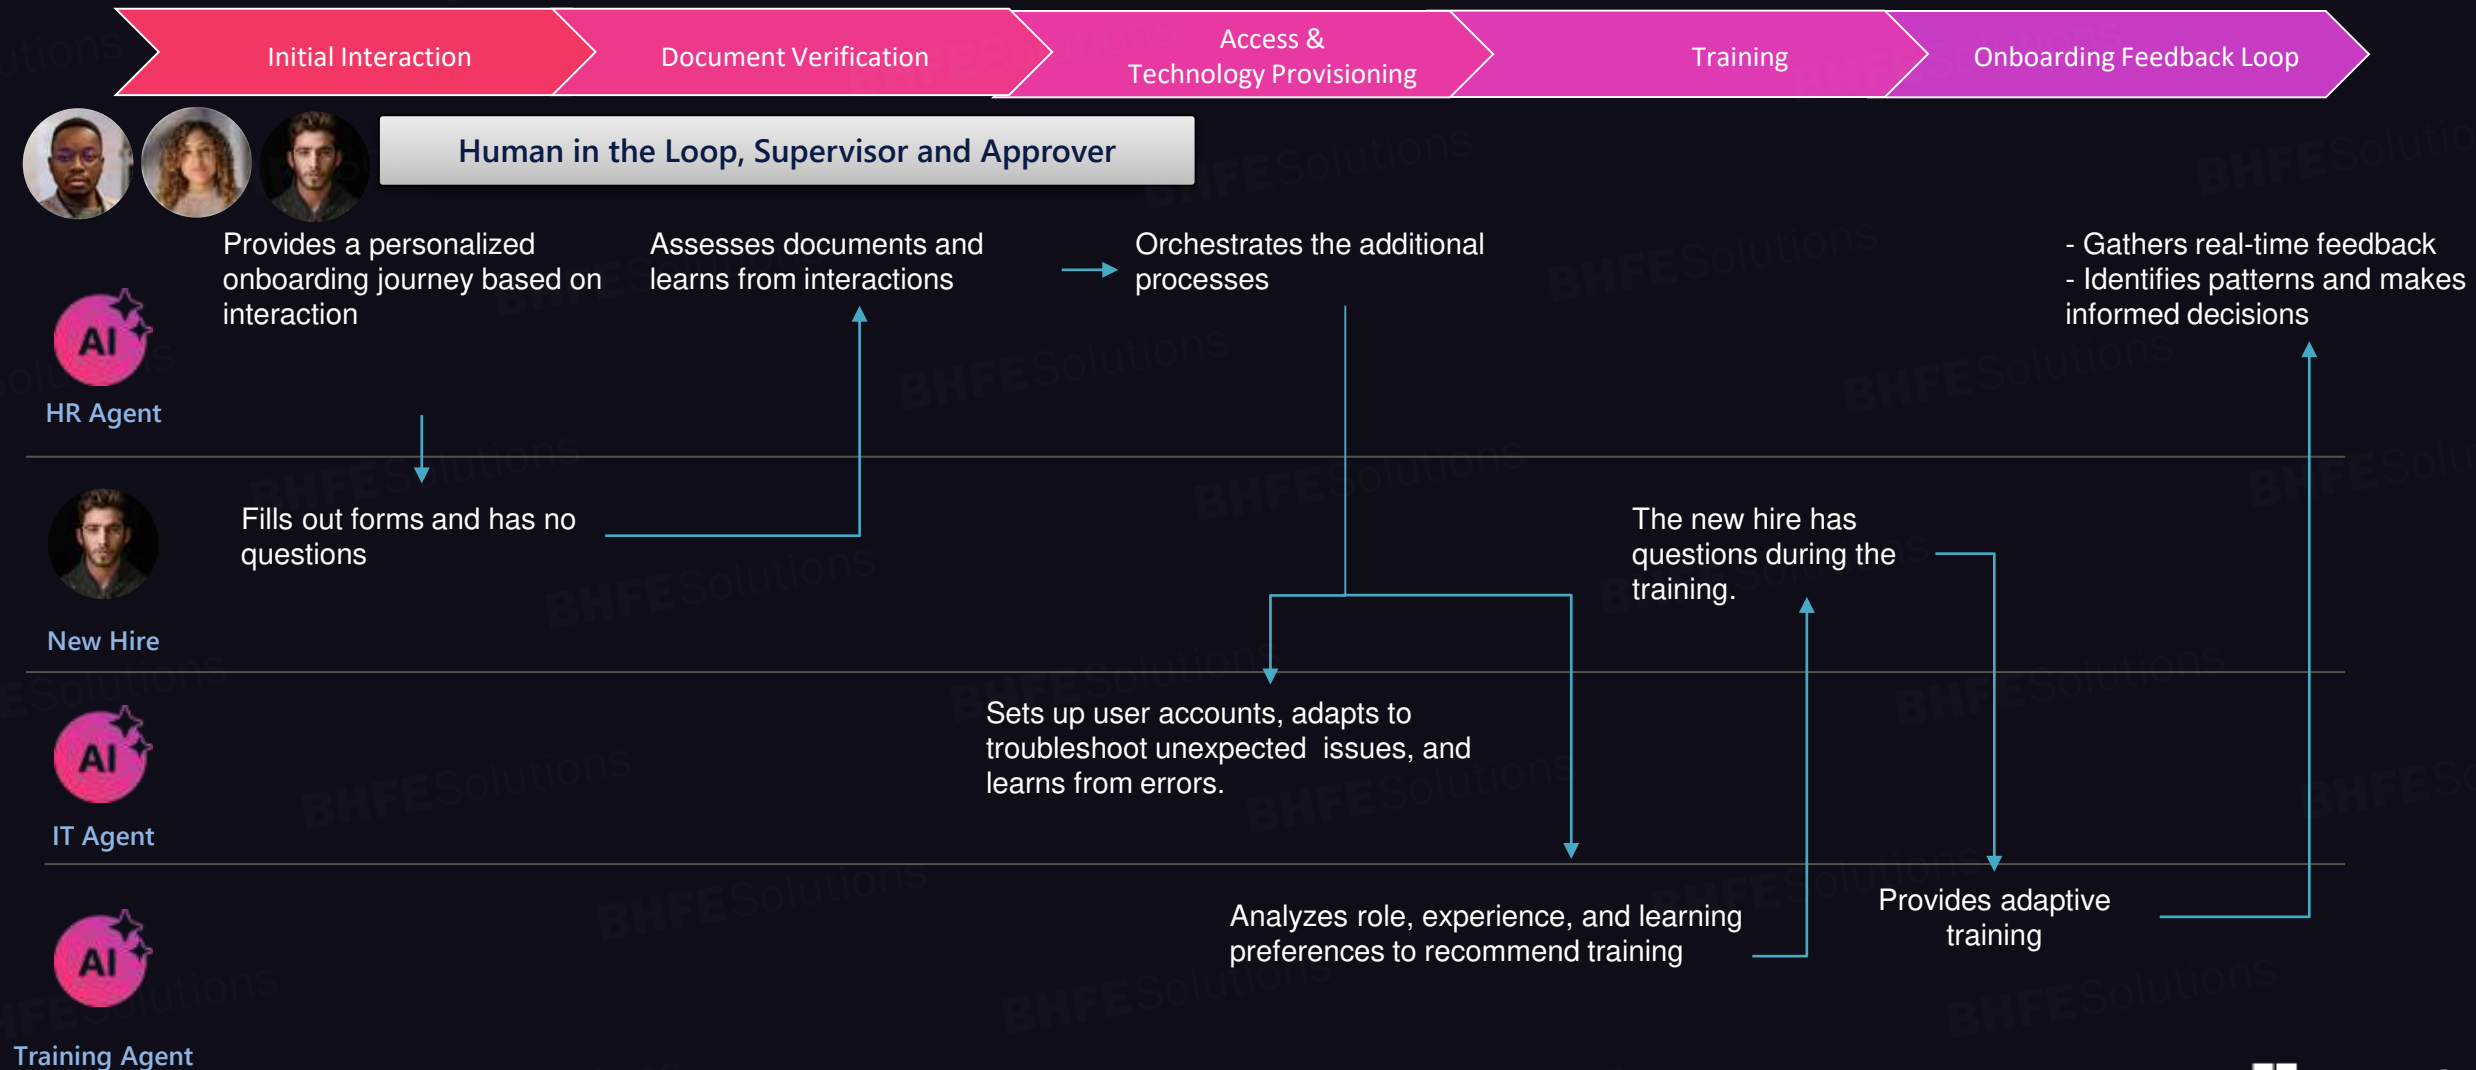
Initial Interaction

Document Verification

Access & Technology Provisioning

Training

Onboarding Feedback Loop

Human in the Loop, Supervisor and Approver

AI

HR Agent

Provides a personalized onboarding journey based on interaction

Assesses documents and learns from interactions

Orchestrates the additional processes

- Gathers real-time feedback
- Identifies patterns and makes informed decisions

New Hire

Fills out forms and has no questions

The new hire has questions during the training.

AI

IT Agent

Sets up user accounts, adapts to troubleshoot unexpected issues, and learns from errors.

AI

Training Agent

Analyzes role, experience, and learning preferences to recommend training

Provides adaptive training

BHFESolutions